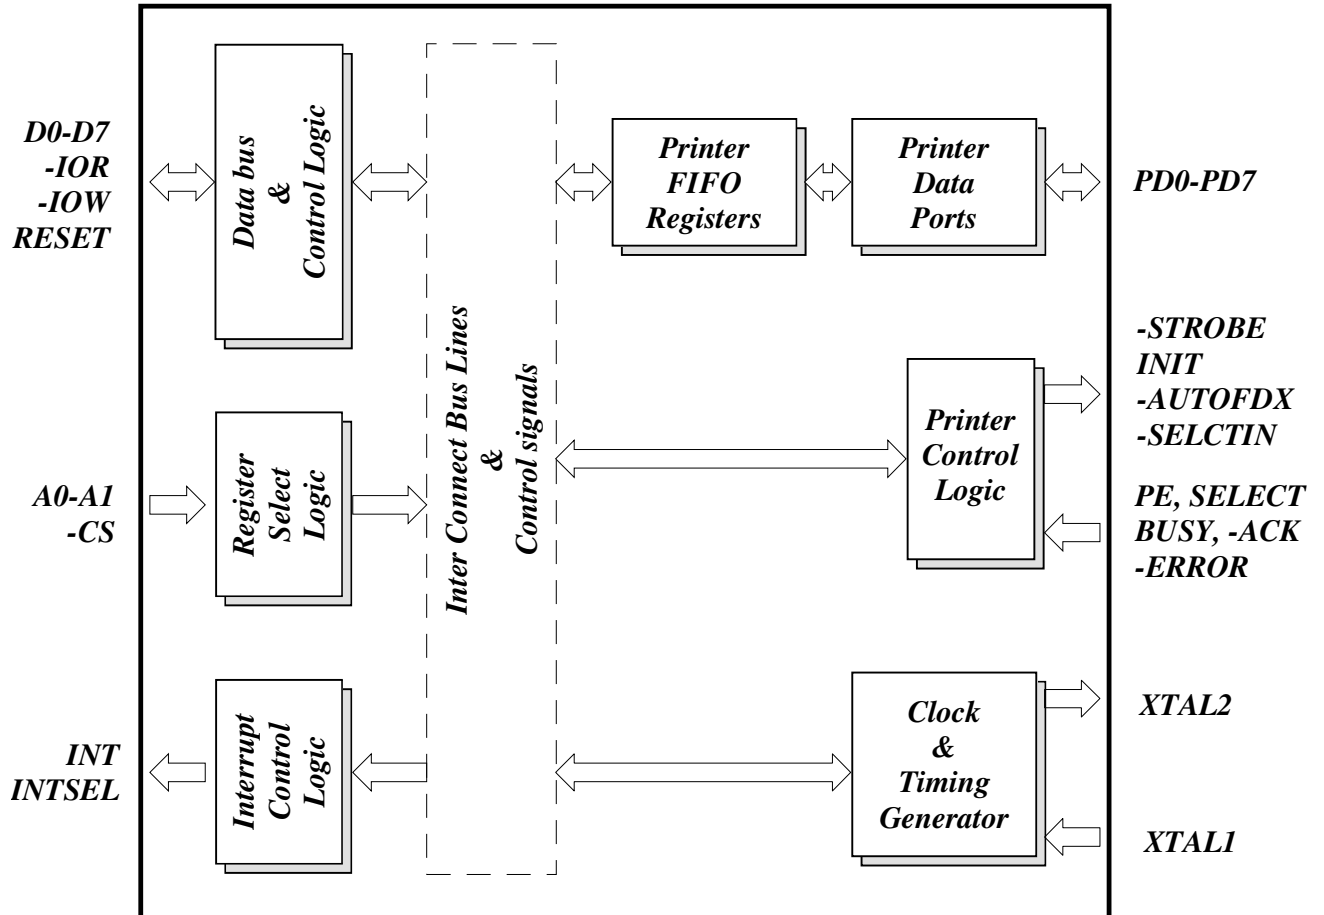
D0-D7
-IOR
-IOW
RESET

Data bus
&
Control Logic

Inter Connect Bus Lines
&
Control signals

Printer
FIFO
Registers

Printer
Data
Ports

PD0-PD7

-STROBE
INIT
-AUTOFDX
-SELCTIN

A0-A1
-CS

Register
Select
Logic

Printer
Control
Logic

PE, SELECT
BUSY, -ACK
-ERROR

Interrupt
Control
Logic

INT
INTSEL

Clock
&
Timing
Generator

XTAL2

XTAL1